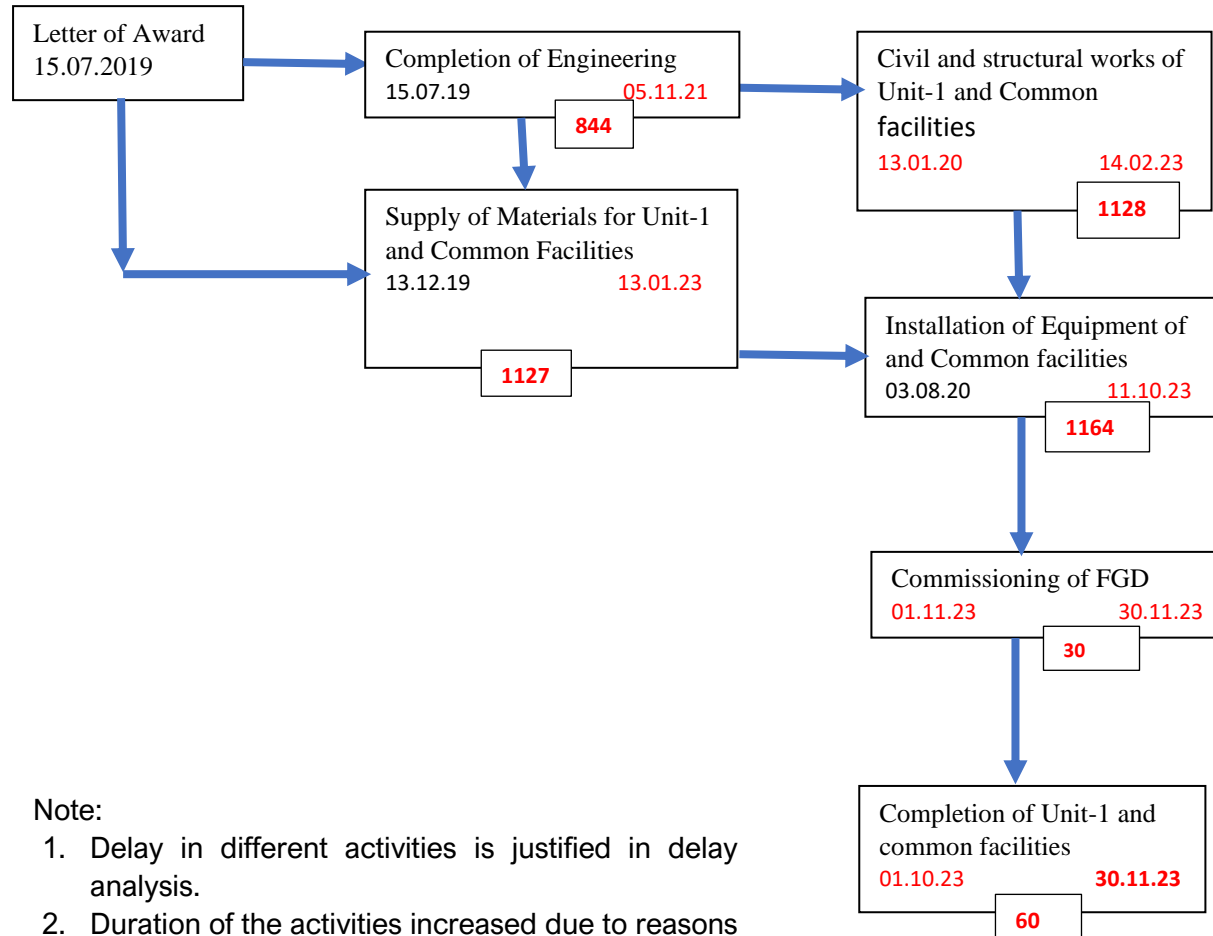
Letter of Award
15.07.2019

Completion of Engineering
15.07.19 05.11.21
844

Civil and structural works of Unit-1 and Common facilities
13.01.20 14.02.23
1128

Supply of Materials for Unit-1 and Common Facilities
13.12.19 13.01.23
1127

Installation of Equipment of and Common facilities
03.08.20 11.10.23
1164

Commissioning of FGD
01.11.23 30.11.23
30

Completion of Unit-1 and common facilities
01.10.23 30.11.23
60

Note:
1. Delay in different activities is justified in delay analysis.
2. Duration of the activities increased due to reasons